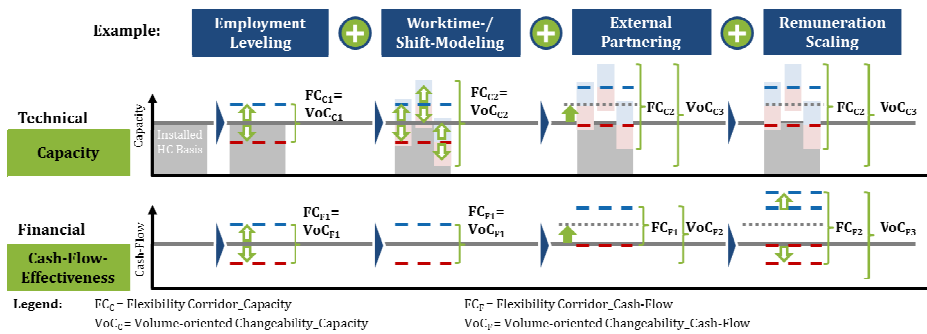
Example:

Employment Leveling

Worktime-/ Shift-Modeling

External Partnering

Remuneration Scaling

Technical

Capacity

Capacity

Installed HC Basis

$FC_{C1}$ = $VoC_{C1}$

$FC_{C2}$ = $VoC_{C2}$

$FC_{C2}$

$VoC_{C3}$

$FC_{C2}$

$VoC_{C3}$

Financial

Cash-Flow-Effectiveness

Cash-Flow

$FC_{F1}$ = $VoC_{F1}$

$FC_{F1}$ = $VoC_{F1}$

$FC_{F1}$

$VoC_{F2}$

$FC_{F2}$

$VoC_{F3}$

Legend: $FC_C$ – Flexibility Corridor_Capacity

$VoC_C$ = Volume-oriented Changeability_Capacity

$FC_F$ – Flexibility Corridor_Cash-Flow

$VoC_F$ = Volume-oriented Changeability_Cash-Flow